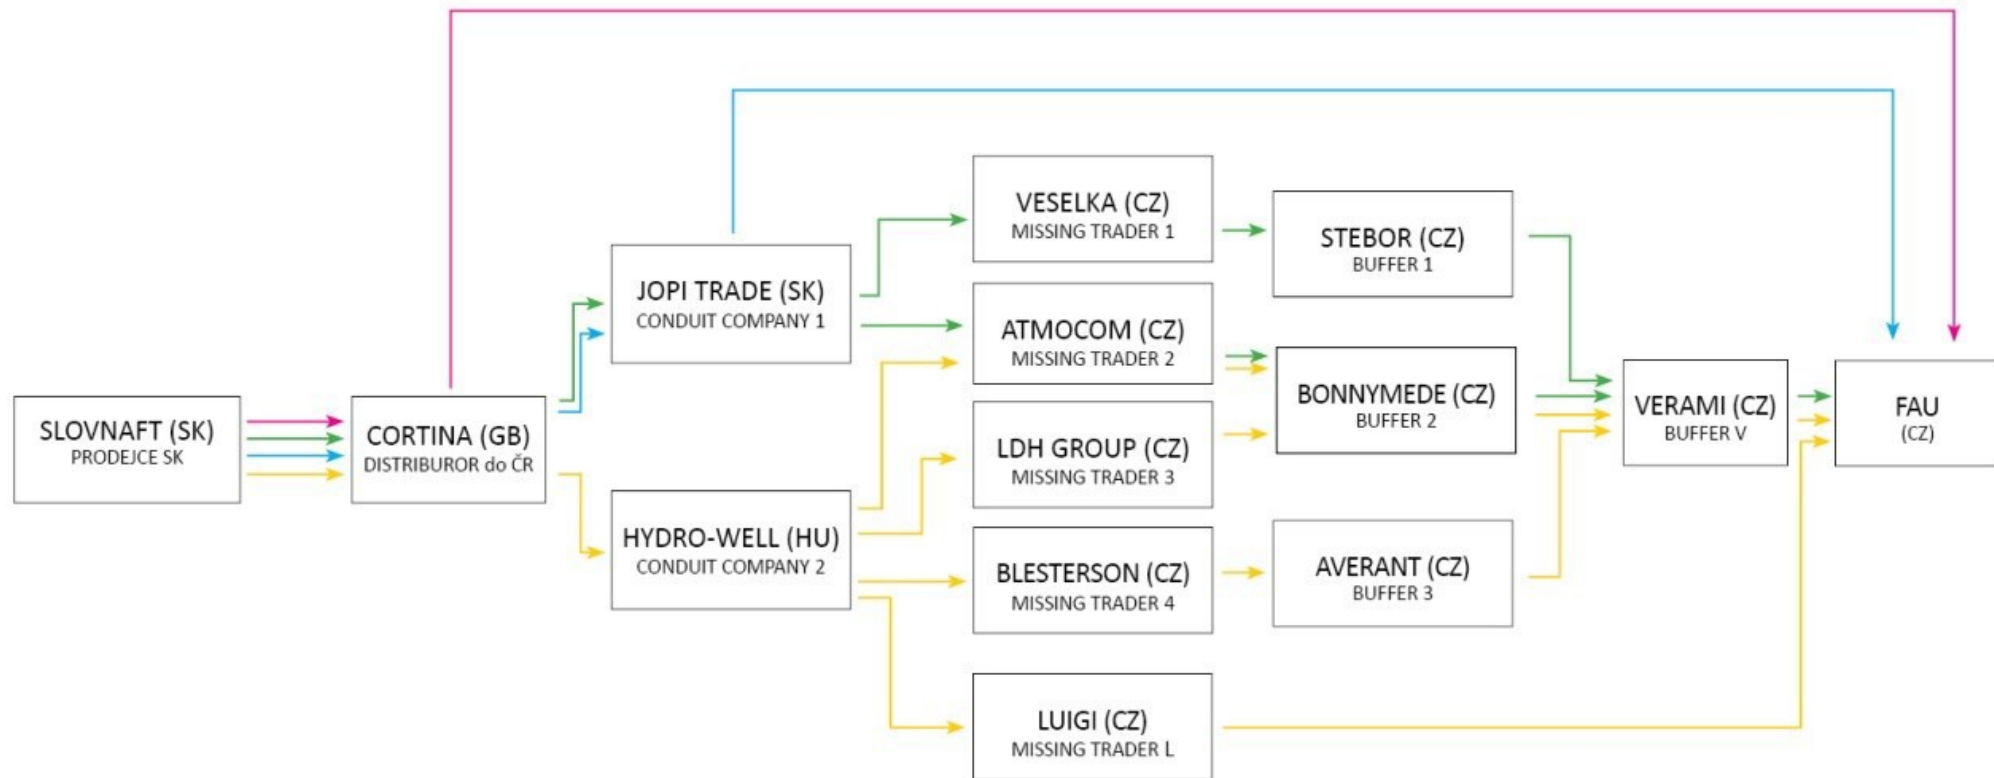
SLOVNAFT (SK)
PRODEJCE SK

CORTINA (GB)
DISTRIBUROR do ČR

JOPI TRADE (SK)
CONDUIT COMPANY 1

HYDRO-WELL (HU)
CONDUIT COMPANY 2

VESELKA (CZ)
MISSING TRADER 1

ATMOCOM (CZ)
MISSING TRADER 2

LDH GROUP (CZ)
MISSING TRADER 3

BLESTERSON (CZ)
MISSING TRADER 4

LUIGI (CZ)
MISSING TRADER L

STEBOR (CZ)
BUFFER 1

BONNYMEDE (CZ)
BUFFER 2

AVERANT (CZ)
BUFFER 3

VERAMI (CZ)
BUFFER V

FAU
(CZ)